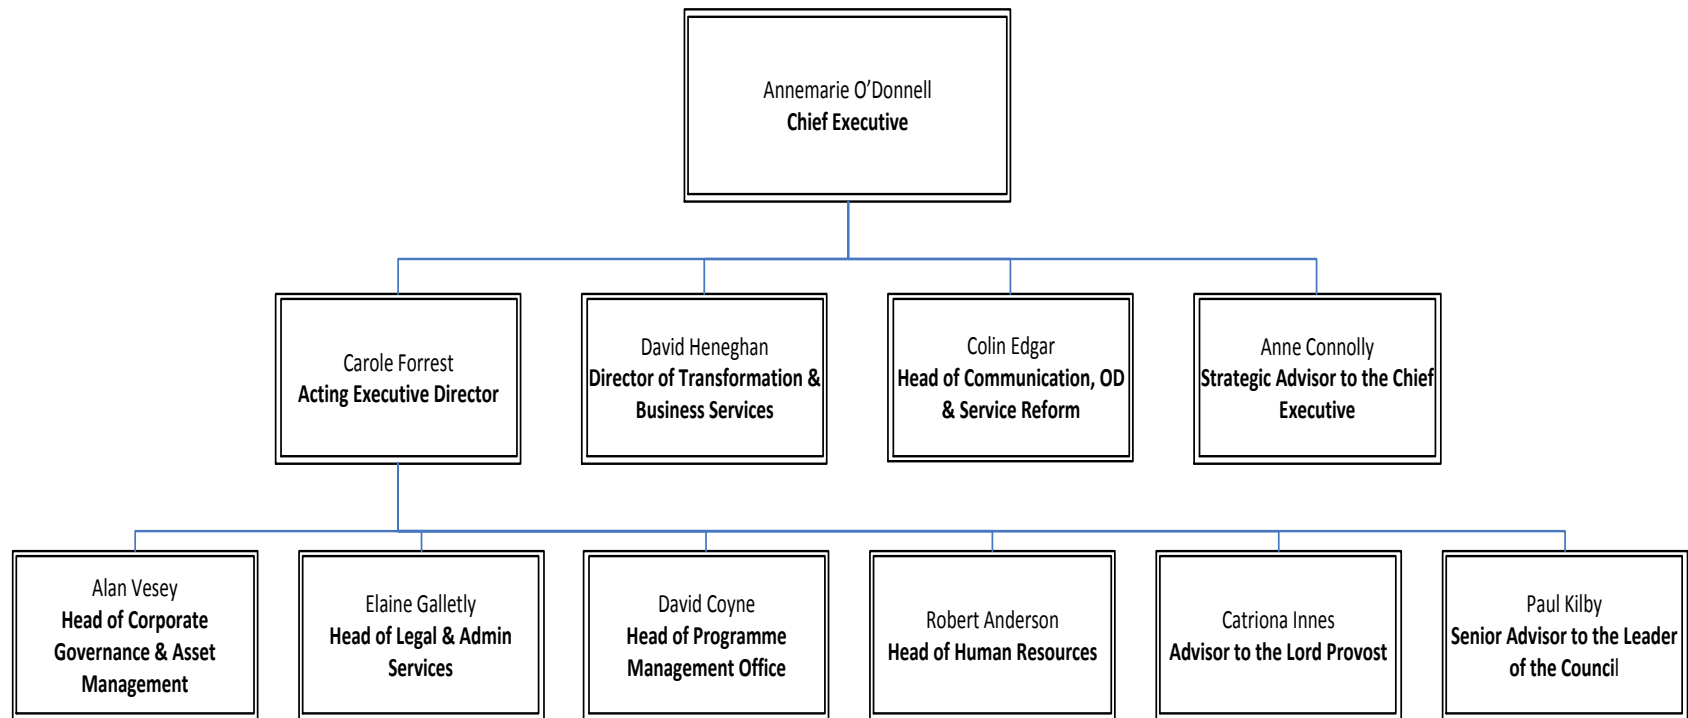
Annemarie O'Donnell
**Chief Executive**

Carole Forrest
**Acting Executive Director**

David Heneghan
**Director of Transformation & Business Services**

Colin Edgar
**Head of Communication, OD & Service Reform**

Anne Connolly
**Strategic Advisor to the Chief Executive**

Alan Vesey
**Head of Corporate Governance & Asset Management**

Elaine Galletly
**Head of Legal & Admin Services**

David Coyne
**Head of Programme Management Office**

Robert Anderson
**Head of Human Resources**

Catriona Innes
**Advisor to the Lord Provost**

Paul Kilby
**Senior Advisor to the Leader of the Council**